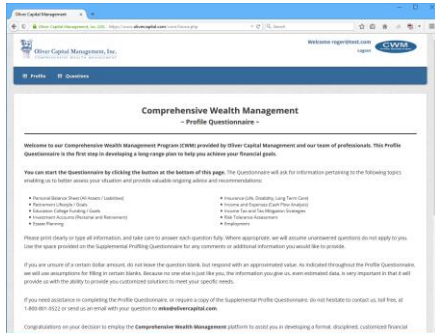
Oliver Capital Management ×

Oliver Capital Management, Inc. (US) https://www.olivercapital.com/cwm/home.php

Oliver Capital Management, Inc.
COMPREHENSIVE WEALTH MANAGEMENT

Welcome roger@test.com
Logout

CWM

Profile Questions

Comprehensive Wealth Management
~ Profile Questionnaire ~

Welcome to our Comprehensive Wealth Management Program (CWM) provided by Oliver Capital Management and our team of professionals. This Profile Questionnaire is the first step in developing a long-range plan to help you achieve your financial goals.

You can start the Questionnaire by clicking the button at the bottom of this page. The Questionnaire will ask for information pertaining to the following topics enabling us to better assess your situation and provide valuable ongoing advice and recommendations:

• Personal Balance Sheet (All Assets / Liabilities)
• Retirement Lifestyle / Goals
• Education: College Funding / Goals
• Investment Accounts (Personal and Retirement)
• Estate Planning
• Insurance (Life, Disability, Long Term Care)
• Income and Expenses (Cash Flow Analysis)
• Income Tax and Tax Mitigation Strategies
• Risk Tolerance Assessment
• Employment

Please print clearly or type all information, and take care to answer each question fully. Where appropriate, we will assume unanswered questions do not apply to you. Use the space provided on the Supplemental Profiling Questionnaire for any comments or additional information you would like to provide.

If you are unsure of a certain dollar amount, do not leave the question blank, but respond with an approximated value. As indicated throughout the Profile Questionnaire, we will use assumptions for filling in certain blanks. Because no one else is just like you, the information you give us, even estimated data, is very important in that it will provide us with the ability to provide you customized solutions to meet your specific needs.

If you need assistance in completing the Profile Questionnaire, or require a copy of the Supplemental Profile Questionnaire, do not hesitate to contact us, toll free, at 1-800-801-3522 or send us an email with your question to mike@olivercapital.com.

Congratulations on your decision to employ the Comprehensive Wealth Management platform to assist you in developing a formal, disciplined, customized financial